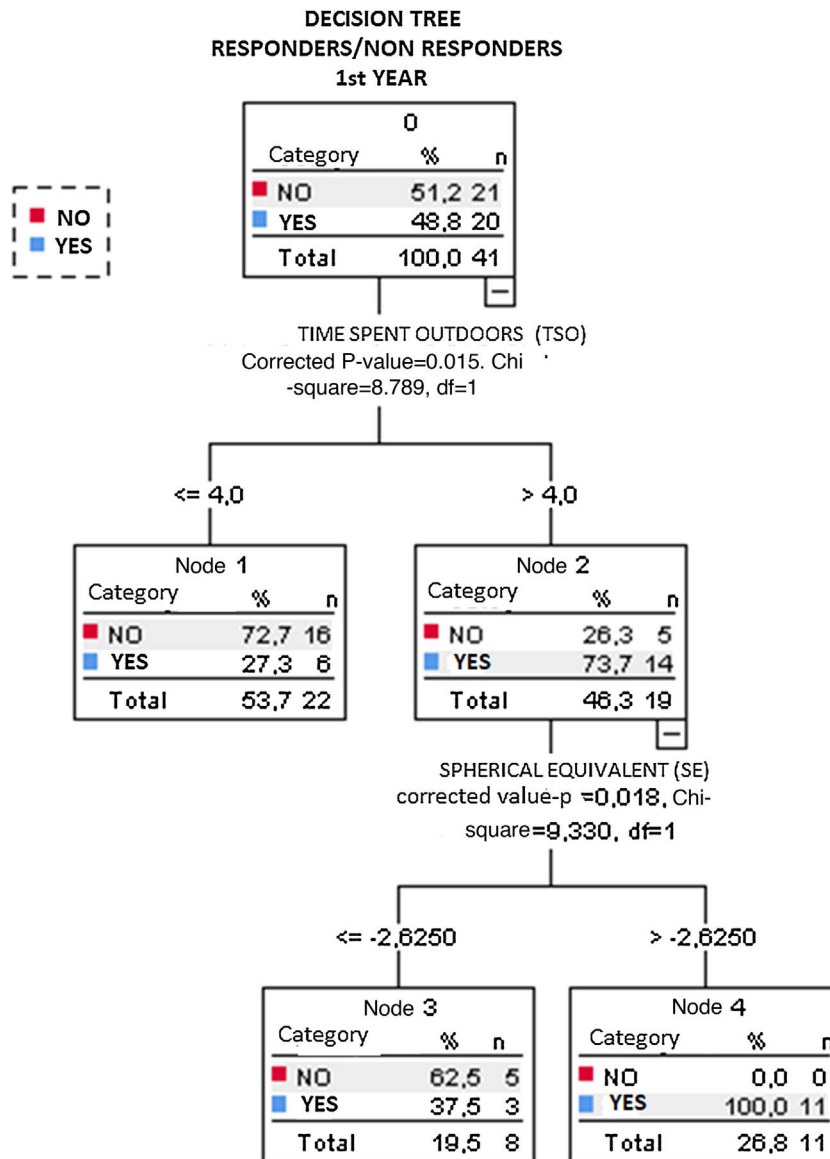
DECISION TREE
RESPONDERS/NON RESPONDERS
1st YEAR

NO
YES

0

| Category | % | n |
|---|---|---|
| NO | 51,2 | 21 |
| YES | 48,8 | 20 |
| Total | 100,0 | 41 |

TIME SPENT OUTDOORS (TSO)
Corrected P-value=0.015. Chi-square=8.789, df=1

<= 4,0

> 4,0

Node 1

| Category | % | n |
|---|---|---|
| NO | 72,7 | 16 |
| YES | 27,3 | 6 |
| Total | 53,7 | 22 |

Node 2

| Category | % | n |
|---|---|---|
| NO | 26,3 | 5 |
| YES | 73,7 | 14 |
| Total | 46,3 | 19 |

SPHERICAL EQUIVALENT (SE)
corrected value-p =0,018, Chi-square=9,330, df=1

<= -2,6250

> -2,6250

Node 3

| Category | % | n |
|---|---|---|
| NO | 62,5 | 5 |
| YES | 37,5 | 3 |
| Total | 19,5 | 8 |

Node 4

| Category | % | n |
|---|---|---|
| NO | 0,0 | 0 |
| YES | 100,0 | 11 |
| Total | 26,8 | 11 |